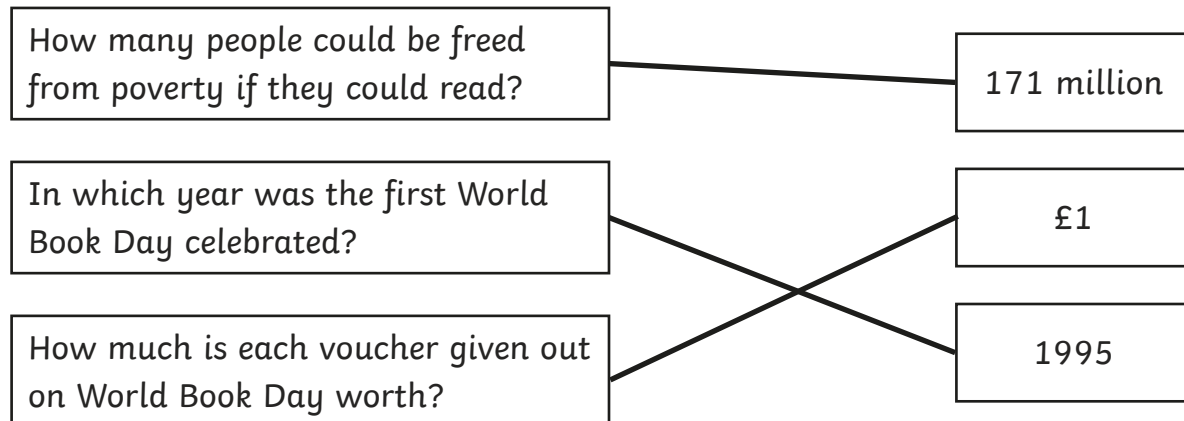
How many people could be freed from poverty if they could read?

171 million

In which year was the first World Book Day celebrated?

£1

How much is each voucher given out on World Book Day worth?

1995